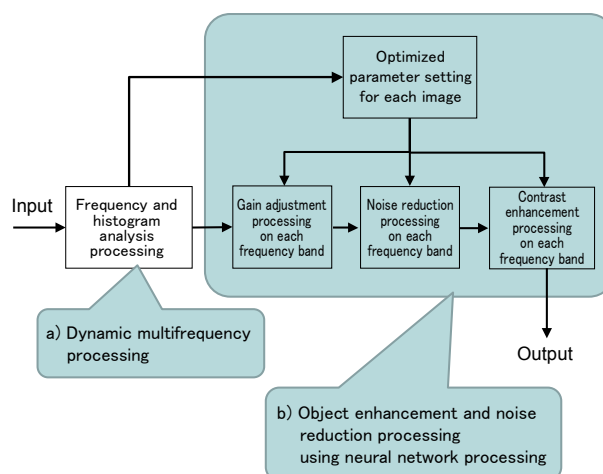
Input

Frequency and histogram analysis processing

Optimized parameter setting for each image

Gain adjustment processing on each frequency band

Noise reduction processing on each frequency band

Contrast enhancement processing on each frequency band

Output

a) Dynamic multifrequency processing

b) Object enhancement and noise reduction processing using neural network processing